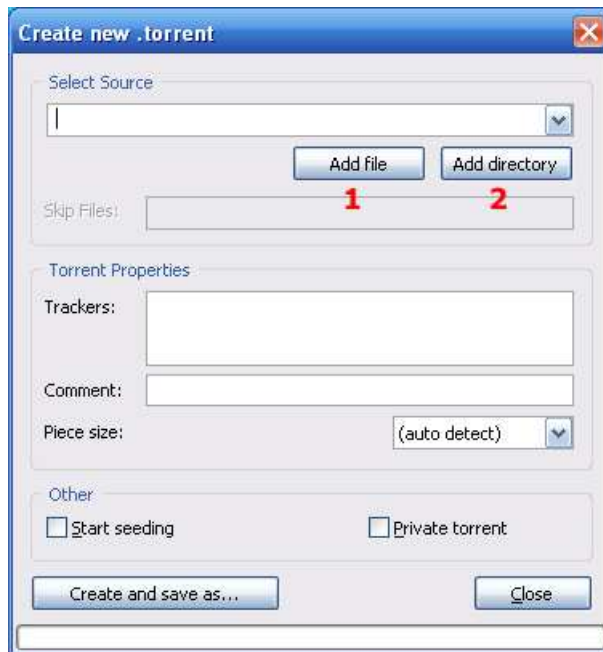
Create new .torrent

Select Source

Add file

Add directory

1

2

Skip Files:

Torrent Properties

Trackers:

Comment:

Piece size:

(auto detect)

Other

Start seeding

Private torrent

Create and save as...

Close